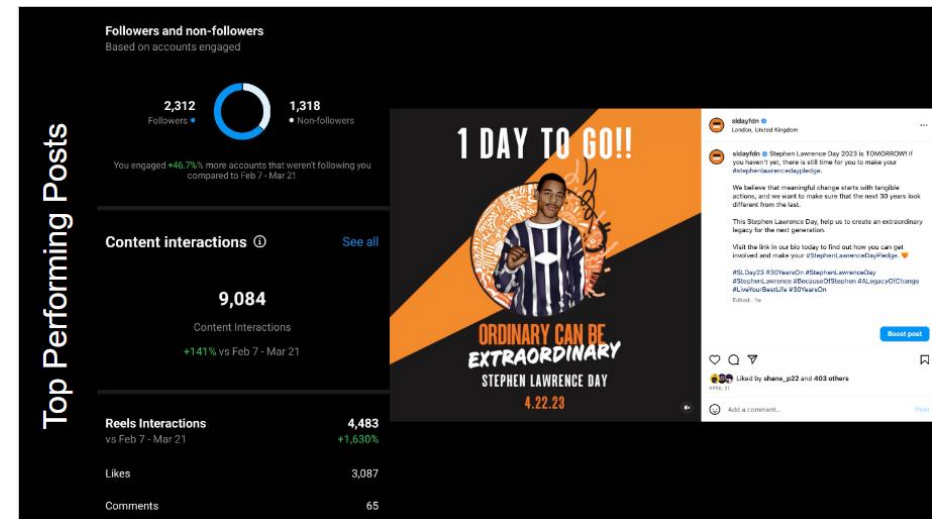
Top Performing Posts

Followers and non-followers
Based on accounts engaged

2,312
Followers

1,318
Non-followers

You engaged +46.7% more accounts that weren't following you compared to Feb 7 - Mar 21

Content interactions
See all

9,084
Content Interactions
+141% vs Feb 7 - Mar 21

Reels Interactions
vs Feb 7 - Mar 21
4,483
+1,630%

Likes
3,087

Comments
65

1 DAY TO GO!!

ORDINARY CAN BE EXTRAORDINARY
STEPHEN LAWRENCE DAY
4.22.23

sldayfdn
London, United Kingdom

sldayfdn Stephen Lawrence Day 2023 is TOMORROW! If you haven't yet, there is still time for you to make your #stephenlawrencedaypledge.

We believe that meaningful change starts with tangible actions, and we want to make sure that the next 30 years look different from the last.

This Stephen Lawrence Day, help us to create an extraordinary legacy for the next generation.

Visit the link in our bio today to find out how you can get involved and make your #StephenLawrenceDayPledge.

#SLDay23 #30YearsOn #StephenLawrenceDay #StephenLawrence #BecauseOfStephen #ALegacyOfChange #LiveYourBestLife #30YearsOn
Edited · 1w

Boost post

Liked by shane_p22 and 403 others
APRIL 21

Add a comment...
Post